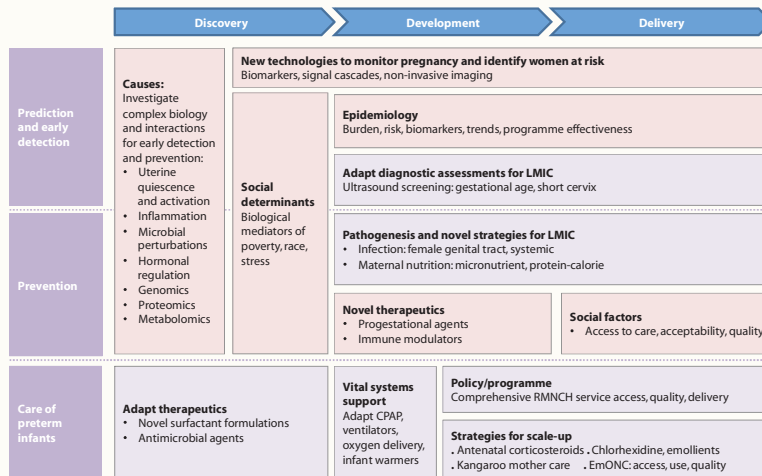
Discovery

Development

Delivery

Prediction and early detection

Causes:
Investigate complex biology and interactions for early detection and prevention:
• Uterine quiescence and activation
• Inflammation
• Microbial perturbations
• Hormonal regulation
• Genomics
• Proteomics
• Metabolomics

New technologies to monitor pregnancy and identify women at risk
Biomarkers, signal cascades, non-invasive imaging

Social determinants
Biological mediators of poverty, race, stress

Epidemiology
Burden, risk, biomarkers, trends, programme effectiveness

Adapt diagnostic assessments for LMIC
Ultrasound screening: gestational age, short cervix

Prevention

Pathogenesis and novel strategies for LMIC
• Infection: female genital tract, systemic
• Maternal nutrition: micronutrient, protein-calorie

Novel therapeutics
• Progestational agents
• Immune modulators

Social factors
• Access to care, acceptability, quality

Care of preterm infants

Adapt therapeutics
• Novel surfactant formulations
• Antimicrobial agents

Vital systems support
Adapt CPAP, ventilators, oxygen delivery, infant warmers

Policy/programme
Comprehensive RMNCH service access, quality, delivery

Strategies for scale-up
• Antenatal corticosteroids • Chlorhexidine, emollients
• Kangaroo mother care • EmONC: access, use, quality